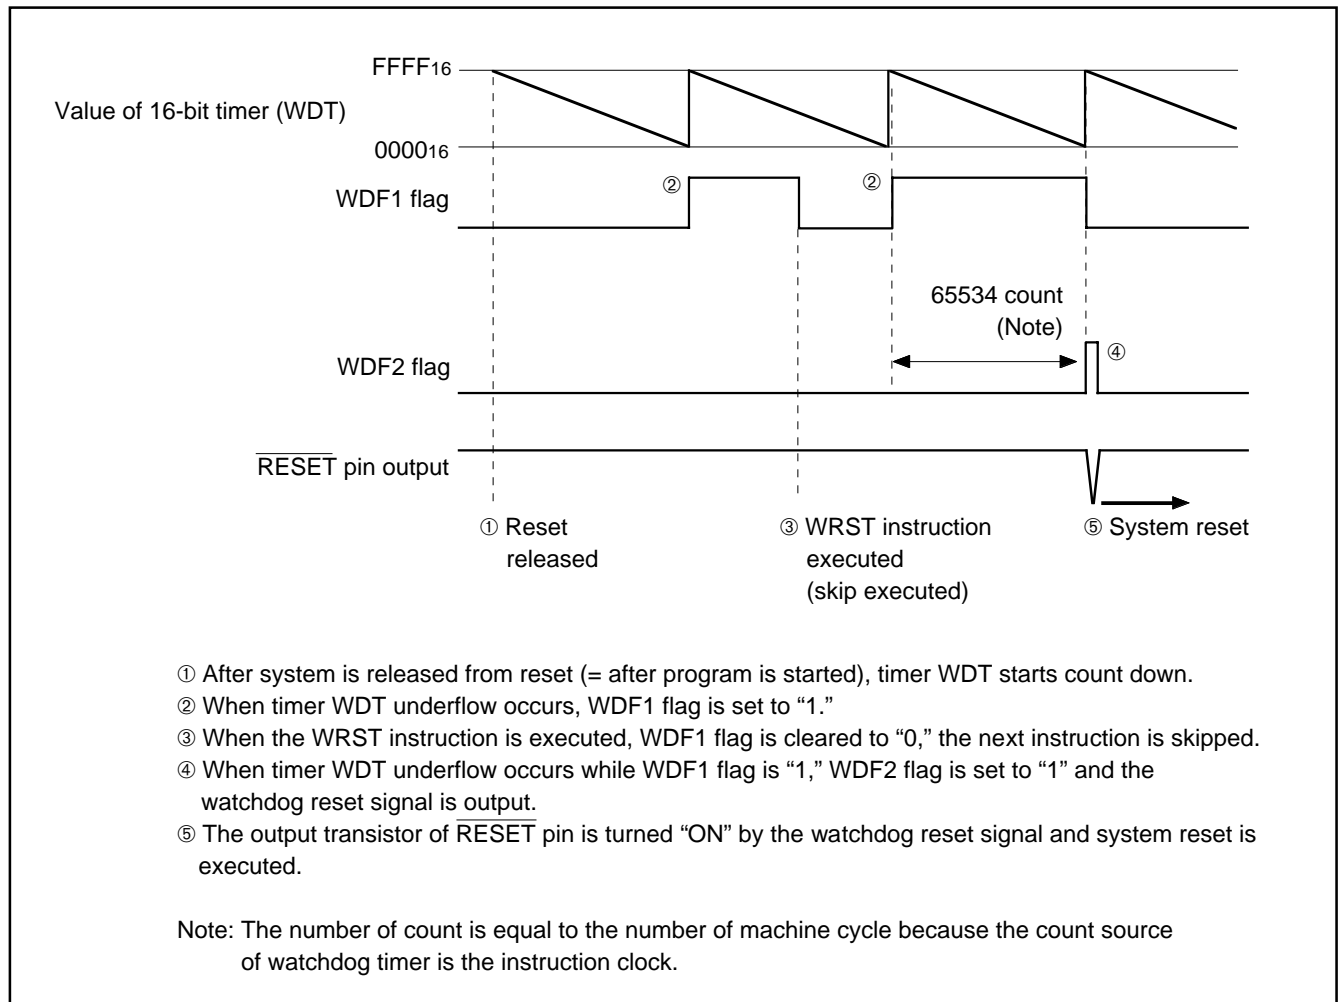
$FFFF_{16}$

Value of 16-bit timer (WDT)

$0000_{16}$

WDF1 flag

②

②

65534 count (Note)

WDF2 flag

④

$\overline{RESET}$ pin output

① Reset released

③ WRST instruction executed (skip executed)

⑤ System reset

① After system is released from reset (= after program is started), timer WDT starts count down.
② When timer WDT underflow occurs, WDF1 flag is set to "1."
③ When the WRST instruction is executed, WDF1 flag is cleared to "0," the next instruction is skipped.
④ When timer WDT underflow occurs while WDF1 flag is "1," WDF2 flag is set to "1" and the watchdog reset signal is output.
⑤ The output transistor of $\overline{RESET}$ pin is turned "ON" by the watchdog reset signal and system reset is executed.

Note: The number of count is equal to the number of machine cycle because the count source of watchdog timer is the instruction clock.